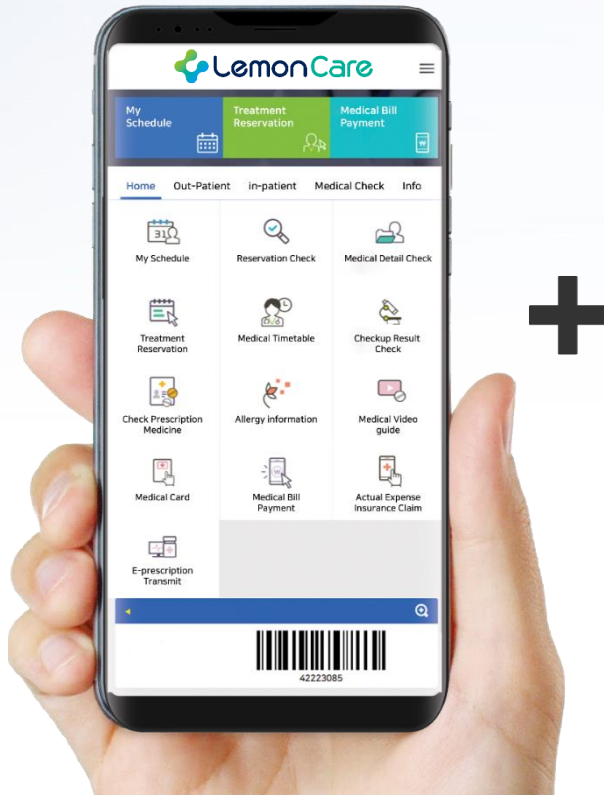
LemonCare

My Schedule

Treatment Reservation

Medical Bill Payment

Home
Out-Patient
in-patient
Medical Check
Info

31

My Schedule

Reservation Check

Medical Detail Check

Treatment Reservation

Medical Timetable

Checkup Result Check

Check Prescription Medicine

Allergy information

Medical Video guide

Medical Card

Medical Bill Payment

Actual Expense Insurance Claim

E-prescription Transmit

42223085